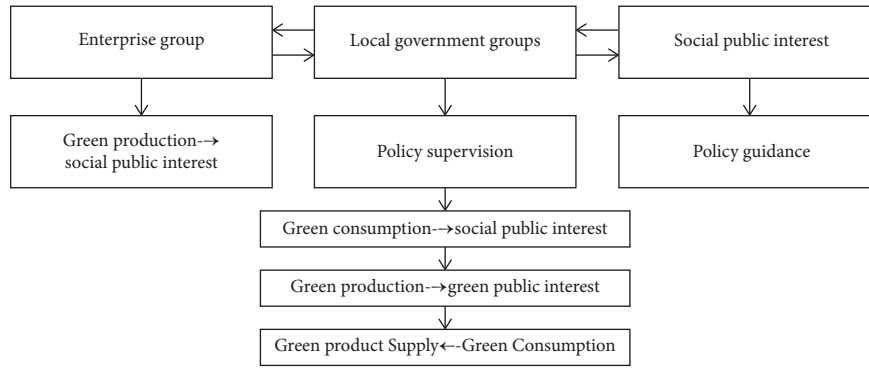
Enterprise group

Local government groups

Social public interest

Green production-→ social public interest

Policy supervision

Policy guidance

Green consumption-→social public interest

Green production-→green public interest

Green product Supply←-Green Consumption